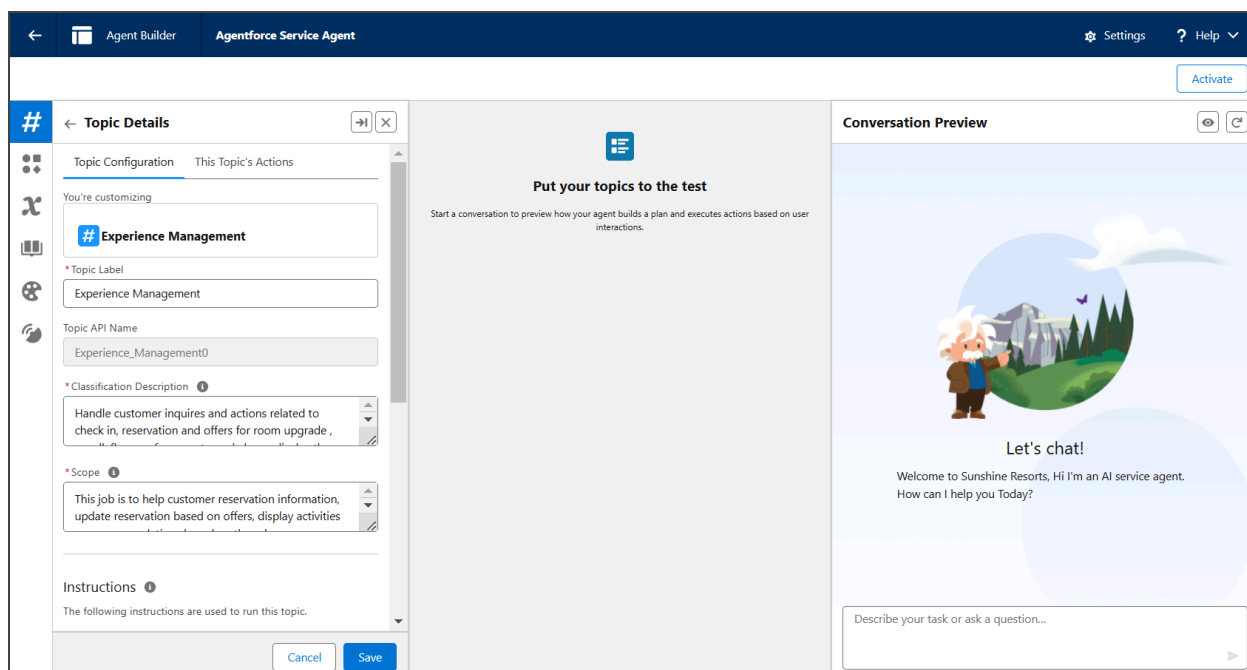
Agent Builder
Agentforce Service Agent
Settings
Help
Activate

Topic Details
Topic Configuration
This Topic's Actions
You're customizing
Experience Management
*Topic Label
Experience Management
Topic API Name
Experience_Management0
*Classification Description
Handle customer inquires and actions related to check in, reservation and offers for room upgrade , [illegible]
*Scope
This job is to help customer reservation information, update reservation based on offers, display activities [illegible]
Instructions
The following instructions are used to run this topic.
Cancel
Save

Put your topics to the test
Start a conversation to preview how your agent builds a plan and executes actions based on user interactions.

Conversation Preview
Let's chat!
Welcome to Sunshine Resorts, Hi I'm an AI service agent. How can I help you Today?
Describe your task or ask a question...